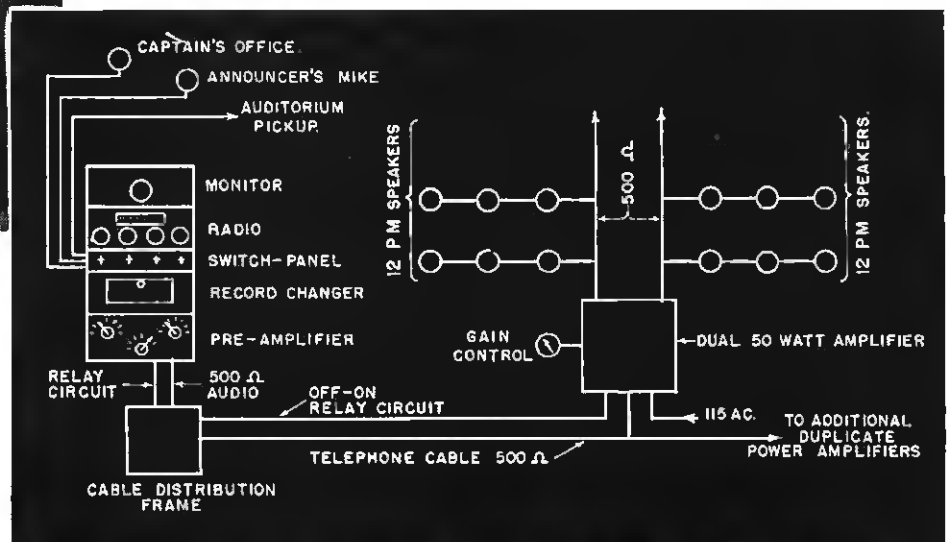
CAPTAIN'S OFFICE.

ANNOUNCER'S MIKE

AUDITORIUM PICKUP.

MONITOR

RADIO

SWITCH-PANEL

RECORD CHANGER

PRE-AMPLIFIER

12 PM SPEAKERS

500 Ω

12 PM SPEAKERS.

GAIN CONTROL

DUAL 50 WATT AMPLIFIER

RELAY CIRCUIT

500 Ω AUDIO

OFF-ON RELAY CIRCUIT

115 AC.

TO ADDITIONAL DUPLICATE POWER AMPLIFIERS

TELEPHONE CABLE 500 Ω

CABLE DISTRIBUTION FRAME